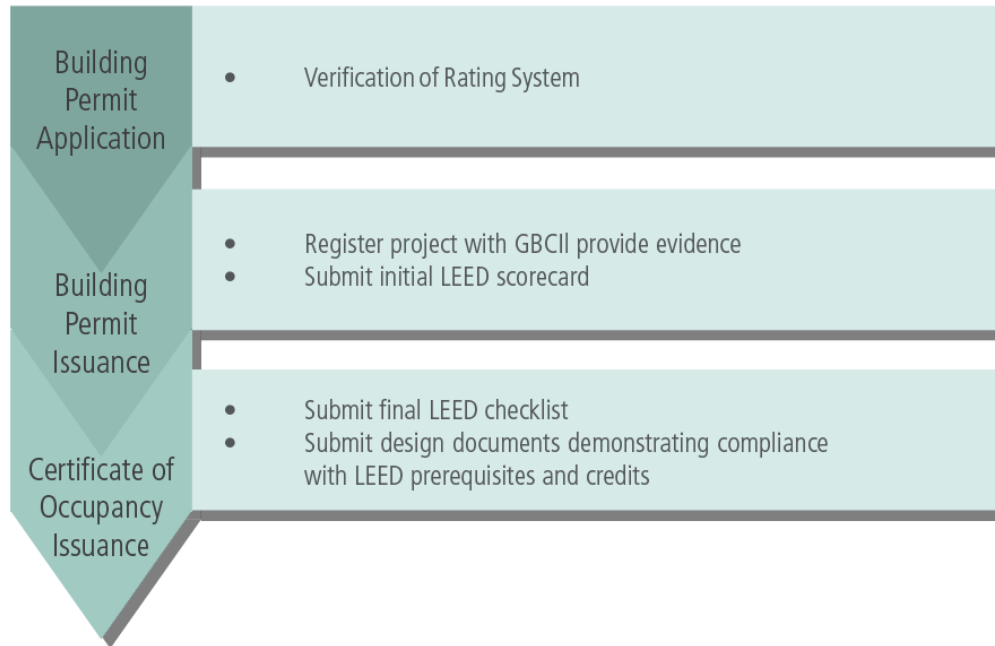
Building Permit Application

- Verification of Rating System

Building Permit Issuance

- Register project with GBCII provide evidence
- Submit initial LEED scorecard

Certificate of Occupancy Issuance

- Submit final LEED checklist
- Submit design documents demonstrating compliance with LEED prerequisites and credits